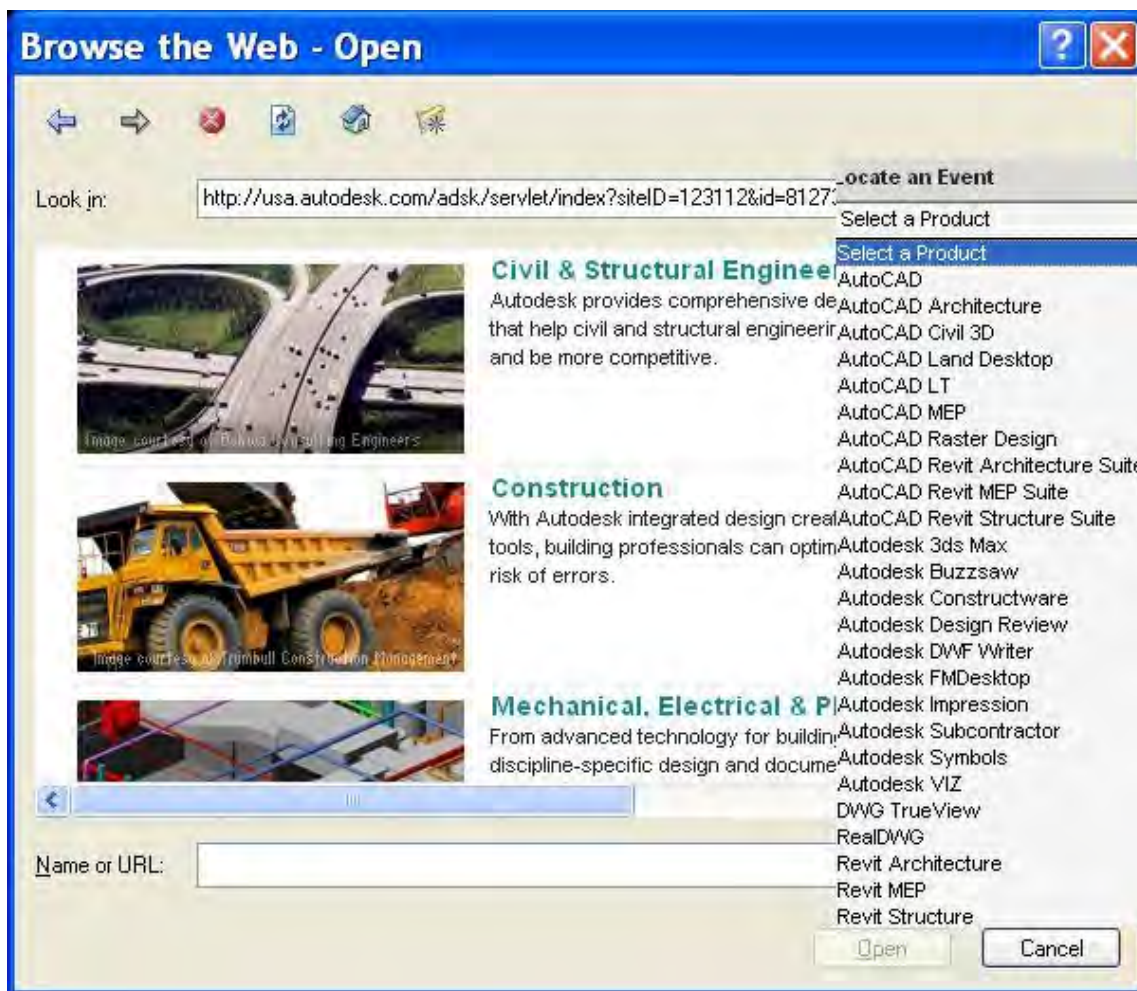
Browse the Web - Open

?

Look in: http://usa.autodesk.com/adsk/servlet/index?siteID=123112&id=8127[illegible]

Locate an Event

Select a Product

Select a Product
AutoCAD
AutoCAD Architecture
AutoCAD Civil 3D
AutoCAD Land Desktop
AutoCAD LT
AutoCAD MEP
AutoCAD Raster Design
AutoCAD Revit Architecture Suite
AutoCAD Revit MEP Suite
AutoCAD Revit Structure Suite
Autodesk 3ds Max
Autodesk Buzzsaw
Autodesk Constructware
Autodesk Design Review
Autodesk DWF Writer
Autodesk FMDesktop
Autodesk Impression
Autodesk Subcontractor
Autodesk Symbols
Autodesk VIZ
DWG TrueView
RealDWG
Revit Architecture
Revit MEP
Revit Structure

Civil & Structural Enginee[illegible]
Autodesk provides comprehensive de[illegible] that help civil and structural engineeri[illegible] and be more competitive.

Image courtesy of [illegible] Engineers

Construction
With Autodesk integrated design crea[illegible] tools, building professionals can optim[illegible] risk of errors.

Image courtesy of Trumbull Construction Management

Mechanical, Electrical & P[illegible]
From advanced technology for buildin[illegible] discipline-specific design and docume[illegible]

Name or URL:

Open

Cancel